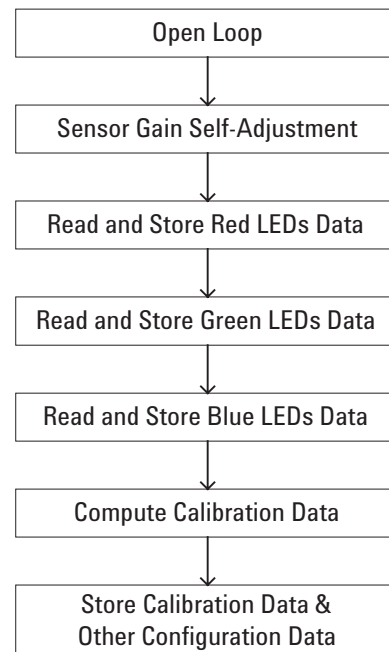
Open Loop

Sensor Gain Self-Adjustment

Read and Store Red LEDs Data

Read and Store Green LEDs Data

Read and Store Blue LEDs Data

Compute Calibration Data

Store Calibration Data & Other Configuration Data